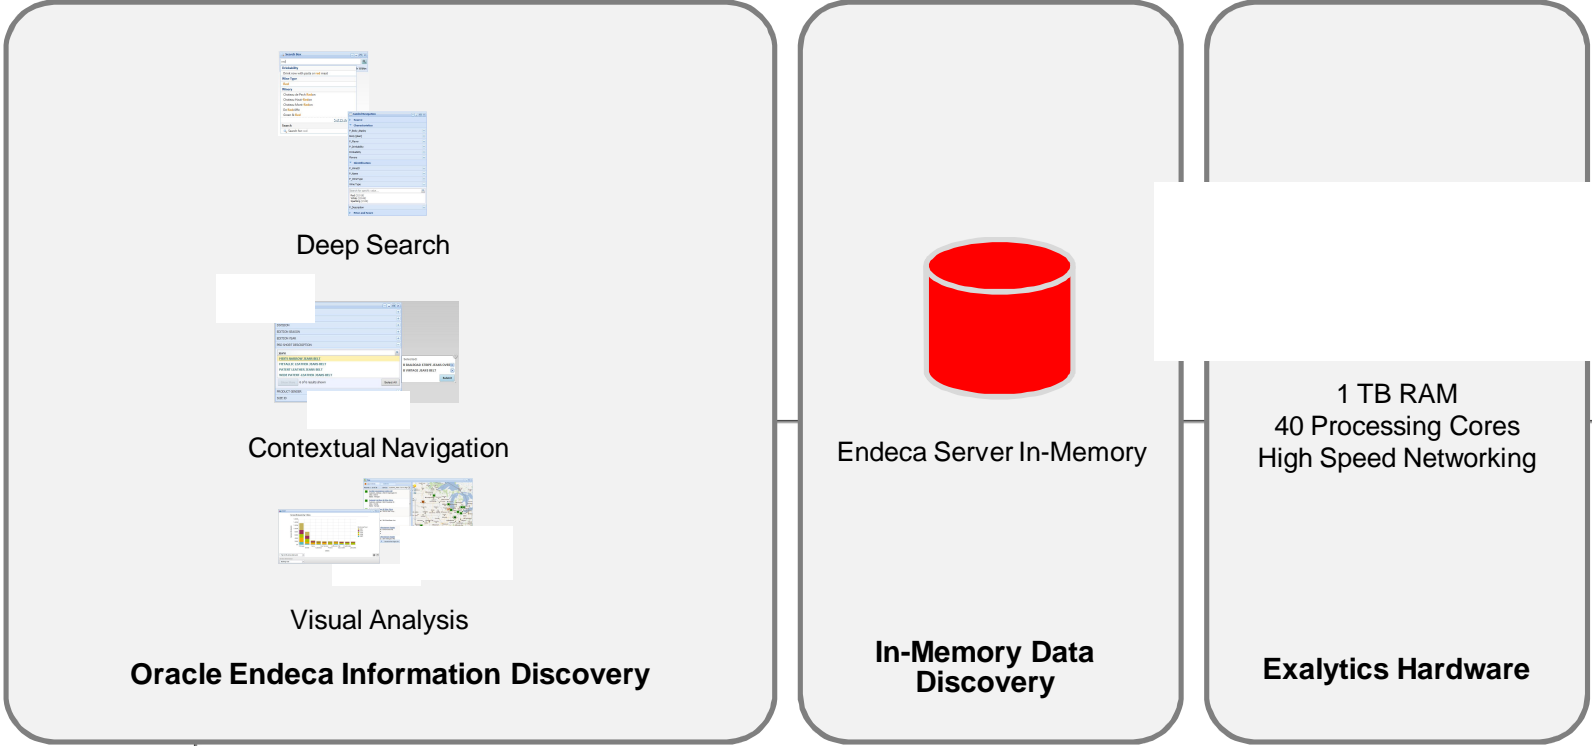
Deep Search

Contextual Navigation

Visual Analysis

Oracle Endeca Information Discovery

Endeca Server In-Memory

In-Memory Data Discovery

1 TB RAM
40 Processing Cores
High Speed Networking

Exalytics Hardware